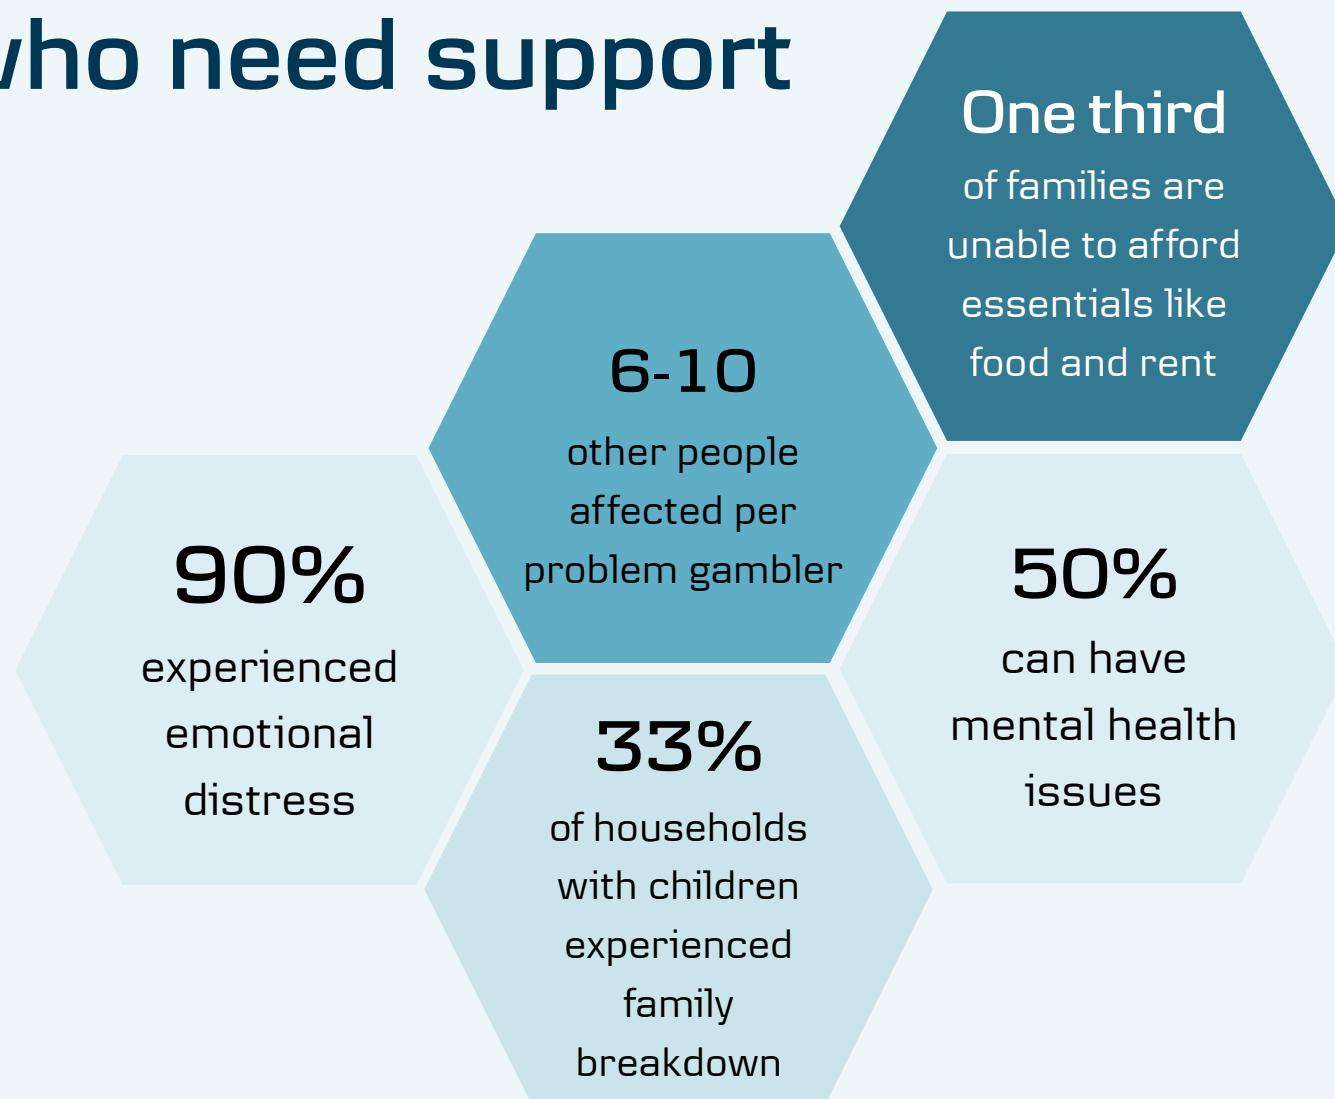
vho need support

One third
of families are unable to afford essentials like food and rent

6-10
other people affected per problem gambler

90%
experienced emotional distress

50%
can have mental health issues

33%
of households with children experienced family breakdown